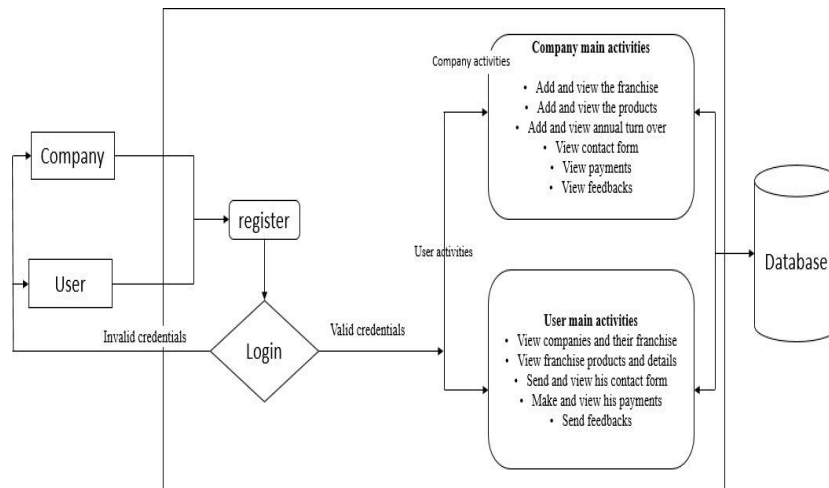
Company

User

register

Login

Invalid credentials

Valid credentials

Company activities

User activities

**Company main activities**
- Add and view the franchise
- Add and view the products
- Add and view annual turn over
- View contact form
- View payments
- View feedbacks

**User main activities**
- View companies and their franchise
- View franchise products and details
- Send and view his contact form
- Make and view his payments
- Send feedbacks

Database